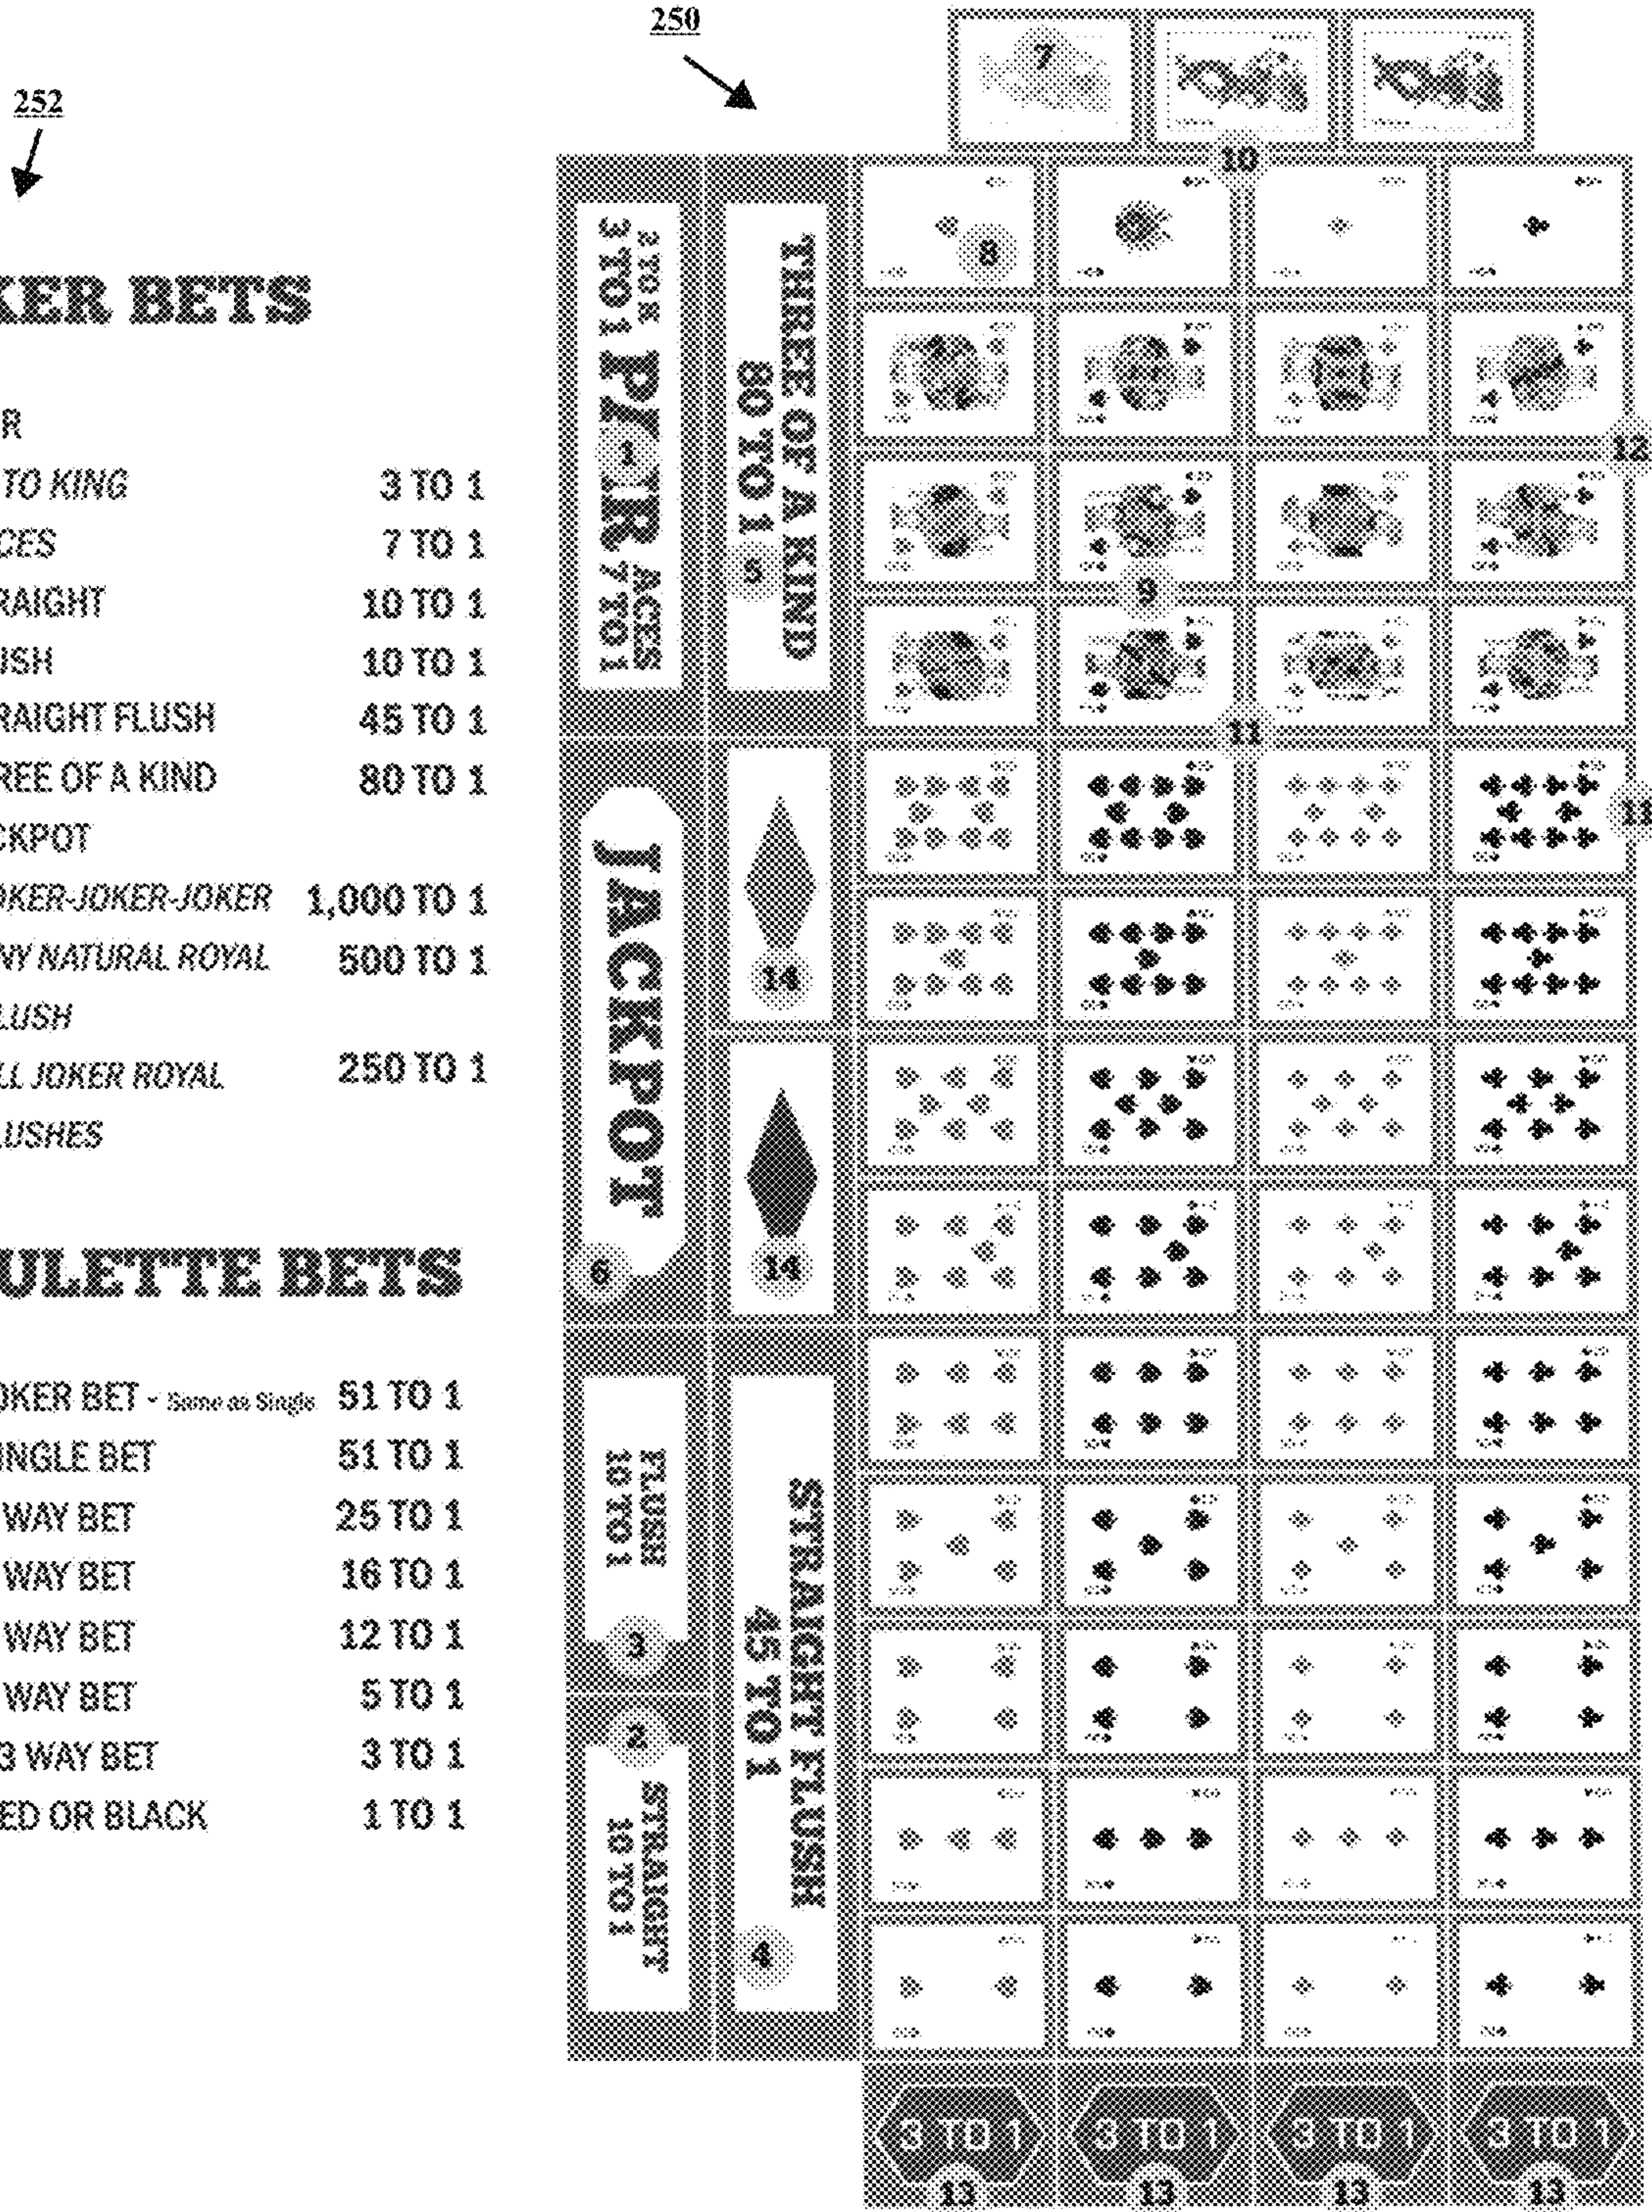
252

KER BETS

R
TO KING 3 TO 1
CES 7 TO 1
RAIGHT 10 TO 1
JSH 10 TO 1
RAIGHT FLUSH 45 TO 1
REE OF A KIND 80 TO 1
CKPOT
OKER-JOKER-JOKER 1,000 TO 1
NY NATURAL ROYAL 500 TO 1
LUSH
LL JOKER ROYAL 250 TO 1
LUSHES

ULETTE BETS

OKER BET - Same as Single 51 TO 1
INGLE BET 51 TO 1
WAY BET 25 TO 1
WAY BET 16 TO 1
WAY BET 12 TO 1
WAY BET 5 TO 1
3 WAY BET 3 TO 1
ED OR BLACK 1 TO 1

250

7
10
2 TO K 3 TO 1 PAIR ACES 7 TO 1
1
THREE OF A KIND 80 TO 1
5
8
12
9
11
11
JACKPOT
6
14
14
FLUSH 10 TO 1
3
2
STRAIGHT 10 TO 1
STRAIGHT FLUSH 45 TO 1
4
3 TO 1
3 TO 1
3 TO 1
3 TO 1
13
13
13
13